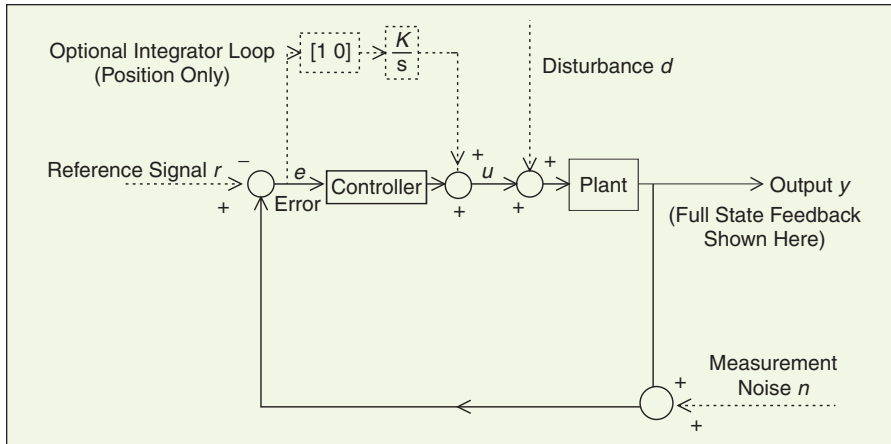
Optional Integrator Loop (Position Only)

[1 0]

$\frac{K}{s}$

Disturbance $d$

Reference Signal $r$

−

+

$e$

Error

Controller

+

$u$

+

+

+

Plant

Output $y$

(Full State Feedback Shown Here)

Measurement Noise $n$

+

+